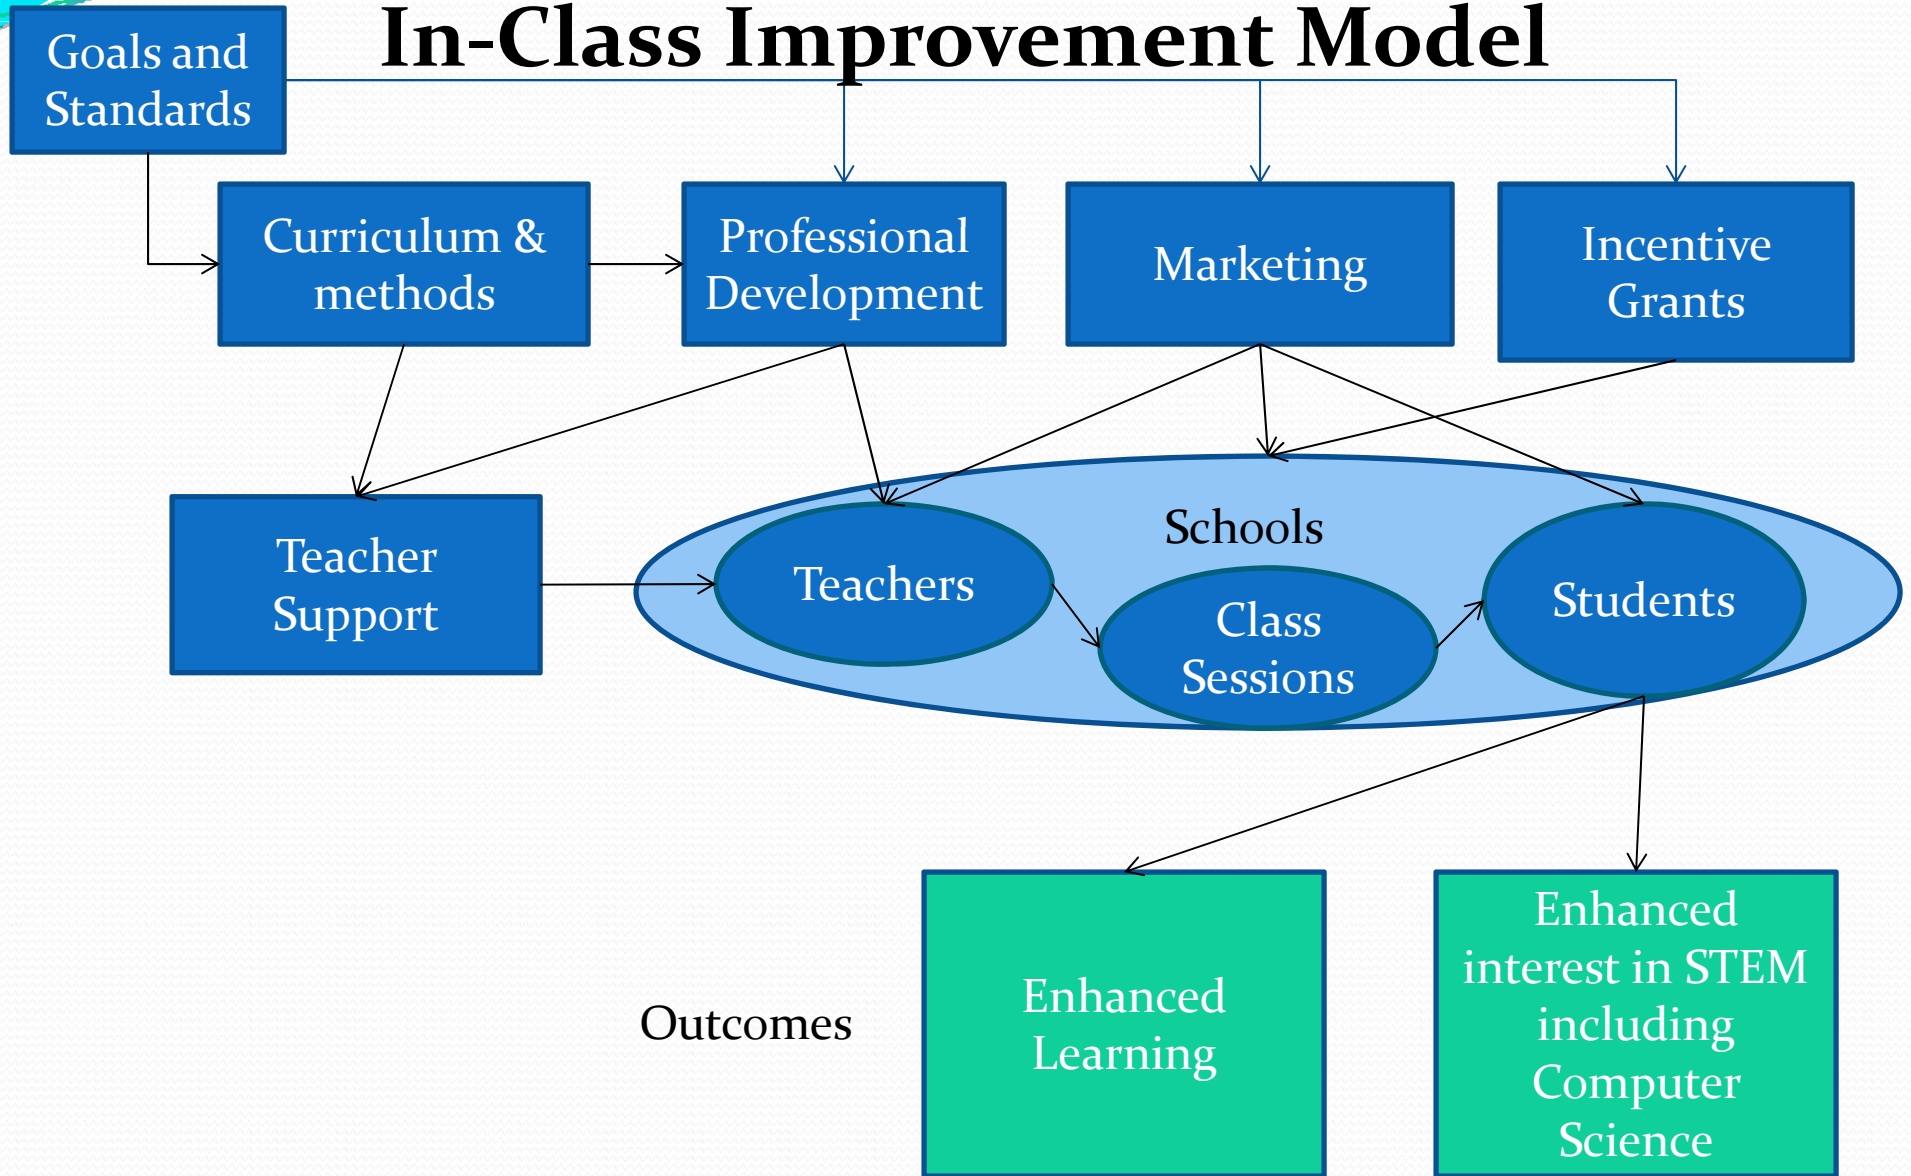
In-Class Improvement Model

Goals and Standards

Curriculum & methods

Professional Development

Marketing

Incentive Grants

Teacher Support

Schools

Teachers

Class Sessions

Students

Outcomes

Enhanced Learning

Enhanced interest in STEM including Computer Science